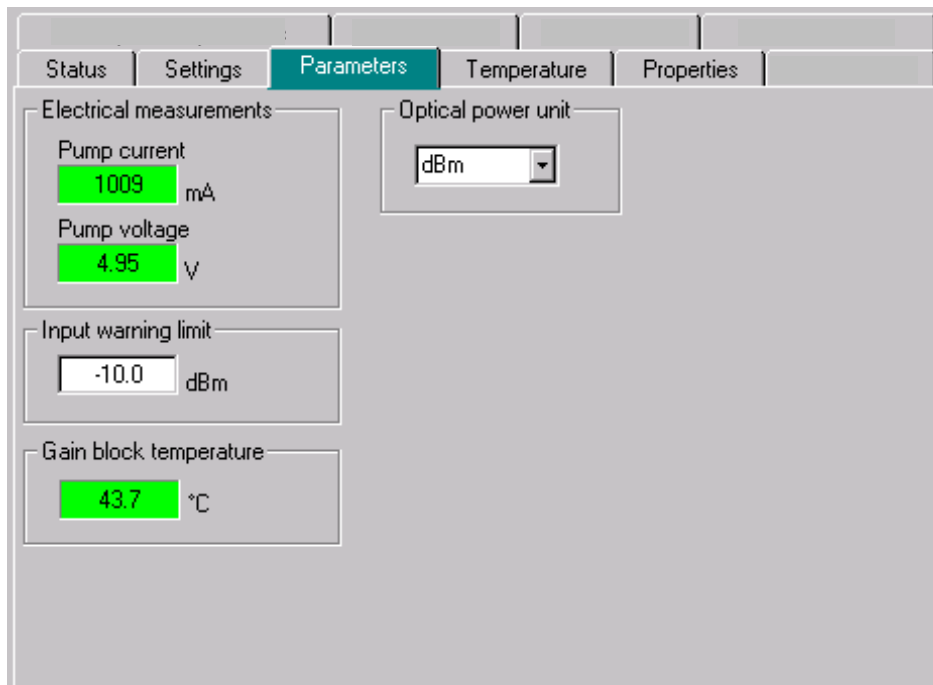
Status Settings Parameters Temperature Properties

Electrical measurements

Pump current
1009 mA

Pump voltage
4.95 V

Input warning limit
-10.0 dBm

Gain block temperature
43.7 °C

Optical power unit
dBm